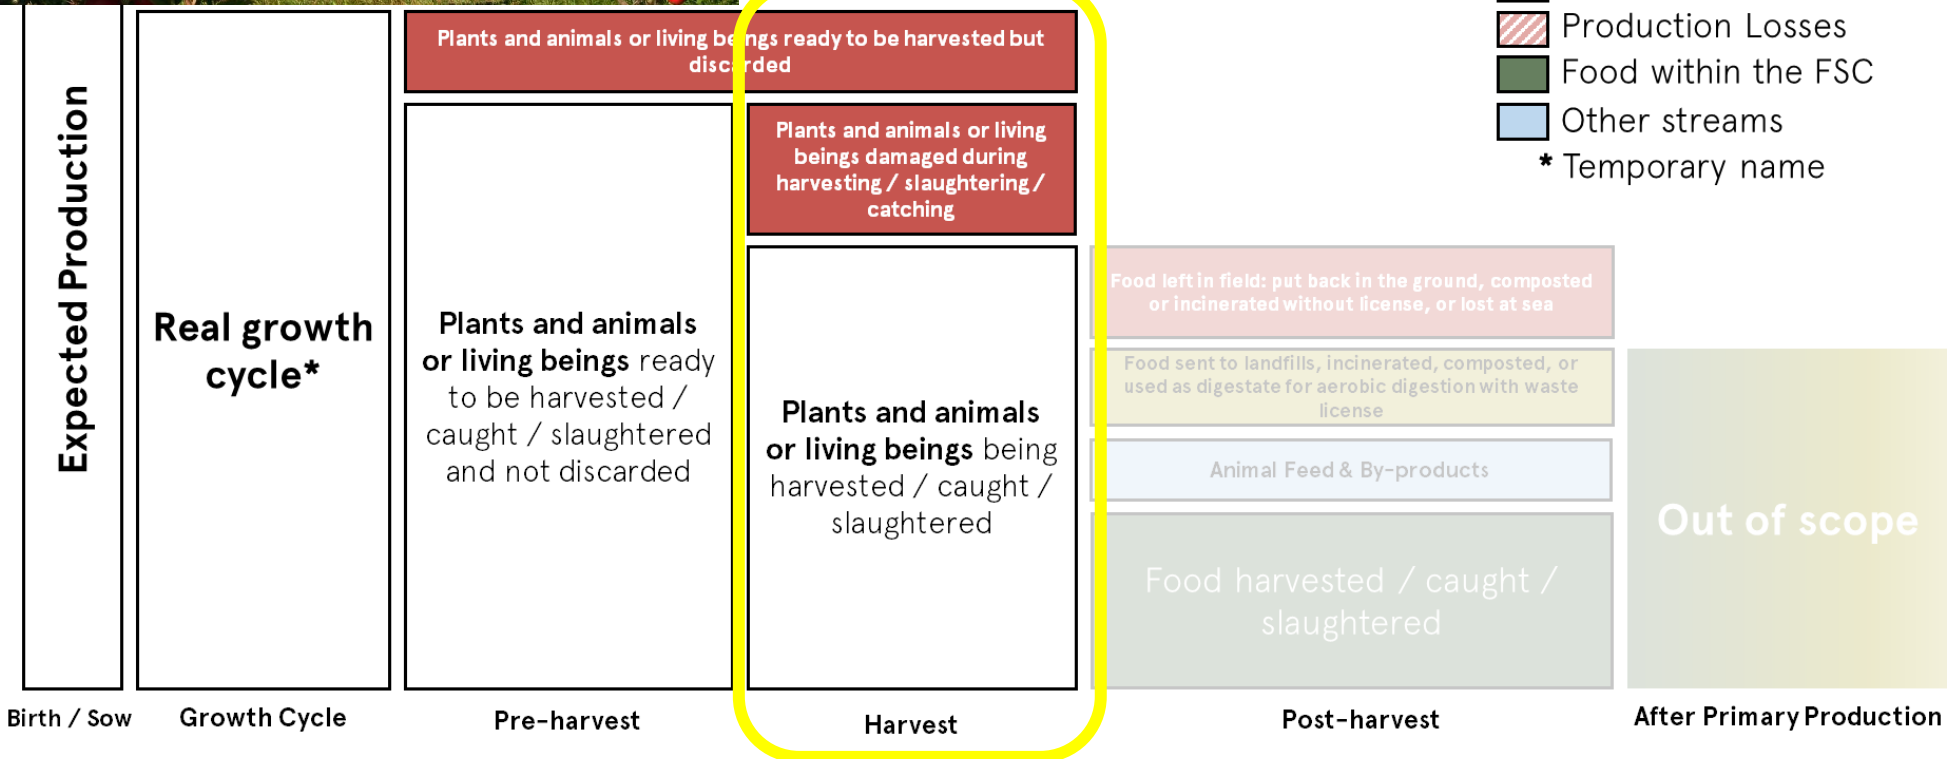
Production Losses
Food within the FSC
Other streams
* Temporary name

Expected Production

Real growth cycle*

Plants and animals or living beings ready to be harvested but discarded

Plants and animals or living beings ready to be harvested / caught / slaughtered and not discarded

Plants and animals or living beings damaged during harvesting / slaughtering / catching

Plants and animals or living beings being harvested / caught / slaughtered

Food left in field: put back in the ground, composted or incinerated without license, or lost at sea

Food sent to landfills, incinerated, composted, or used as digestate for aerobic digestion with waste license

Animal Feed & By-products

Food harvested / caught / slaughtered

Out of scope

Birth / Sow
Growth Cycle
Pre-harvest
Harvest
Post-harvest
After Primary Production